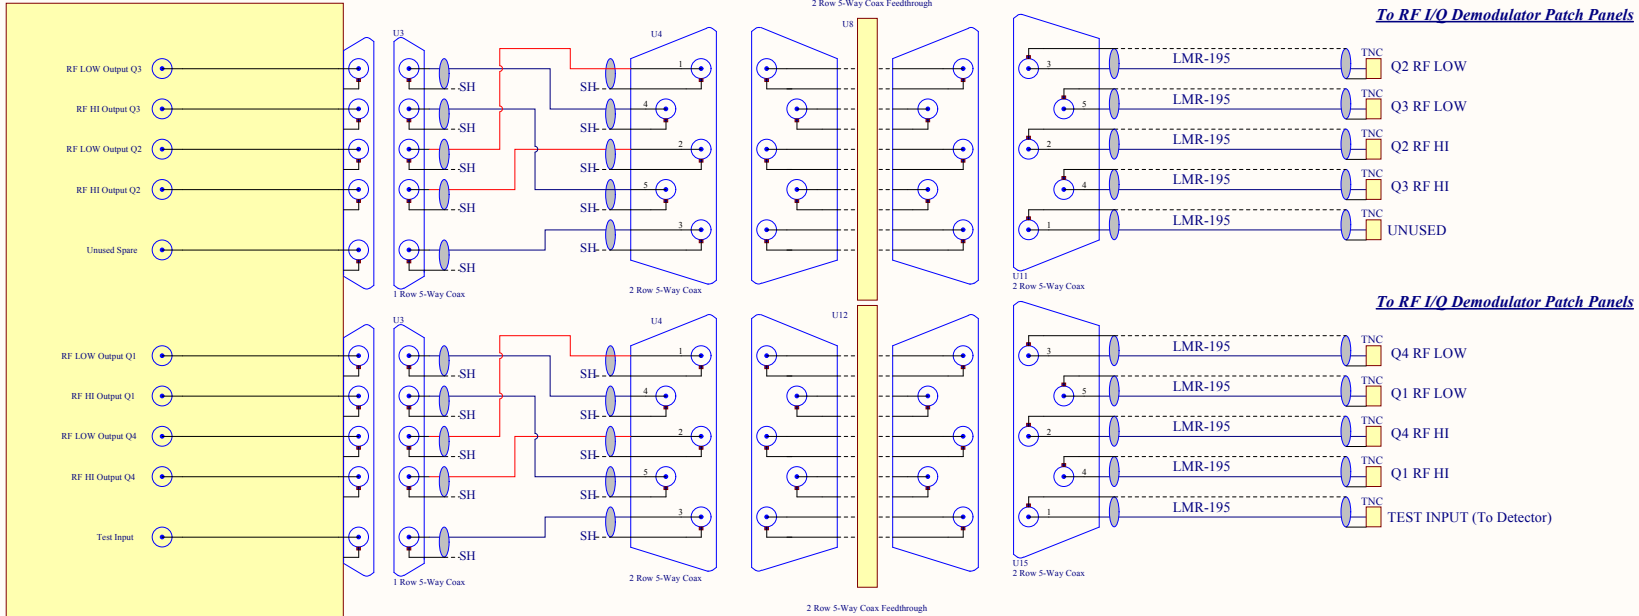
2 Row 5-Way Coax Feedthrough

To RF I/Q Demodulator Patch Panels

RF LOW Output Q3
RF HI Output Q3
RF LOW Output Q2
RF HI Output Q2
Unused Spare

U3
SH
SH
SH
SH
SH
1 Row 5-Way Coax

U4
SH
SH
SH
SH
SH
1
4
2
5
3
2 Row 5-Way Coax

U8

3
5
2
4
1
U11
2 Row 5-Way Coax

LMR-195
LMR-195
LMR-195
LMR-195
LMR-195

TNC Q2 RF LOW
TNC Q3 RF LOW
TNC Q2 RF HI
TNC Q3 RF HI
TNC UNUSED

To RF I/Q Demodulator Patch Panels

RF LOW Output Q1
RF HI Output Q1
RF LOW Output Q4
RF HI Output Q4
Test Input

U3
SH
SH
SH
SH
SH
1 Row 5-Way Coax

U4
SH
SH
SH
SH
SH
1
4
2
5
3
2 Row 5-Way Coax

U12

3
5
2
4
1
U15
2 Row 5-Way Coax

LMR-195
LMR-195
LMR-195
LMR-195
LMR-195

TNC Q4 RF LOW
TNC Q1 RF LOW
TNC Q4 RF HI
TNC Q1 RF HI
TNC TEST INPUT (To Detector)

2 Row 5-Way Coax Feedthrough